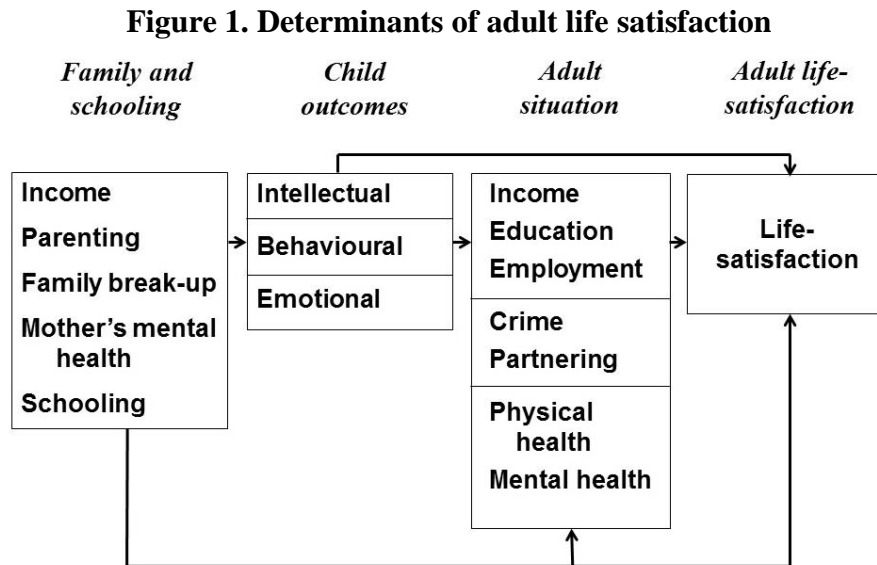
Figure 1. Determinants of adult life satisfaction

Family and schooling

Child outcomes

Adult situation

Adult life-satisfaction

Income
Parenting
Family break-up
Mother's mental health
Schooling

Intellectual
Behavioural
Emotional

Income
Education
Employment

Crime
Partnering

Physical health
Mental health

Life-satisfaction